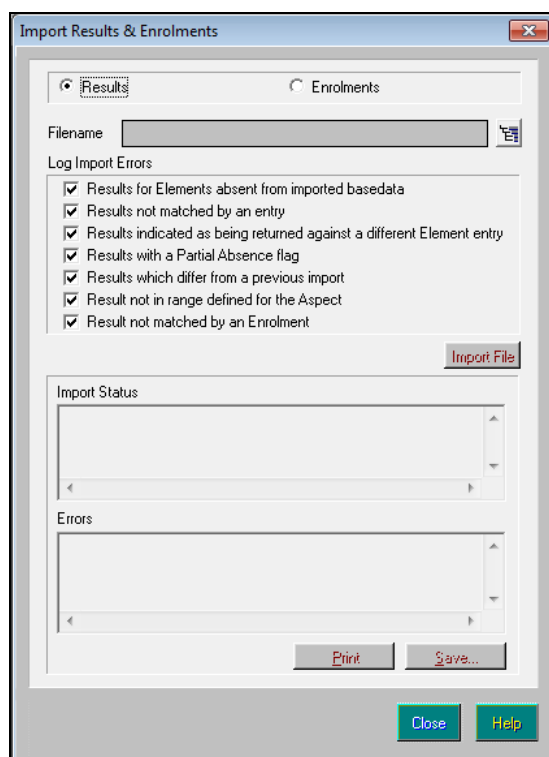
Import Results & Enrolments

Results

Enrolments

Filename

Log Import Errors

Results for Elements absent from imported basedata

Results not matched by an entry

Results indicated as being returned against a different Element entry

Results with a Partial Absence flag

Results which differ from a previous import

Result not in range defined for the Aspect

Result not matched by an Enrolment

Import File

Import Status

Errors

Print

Save...

Close

Help